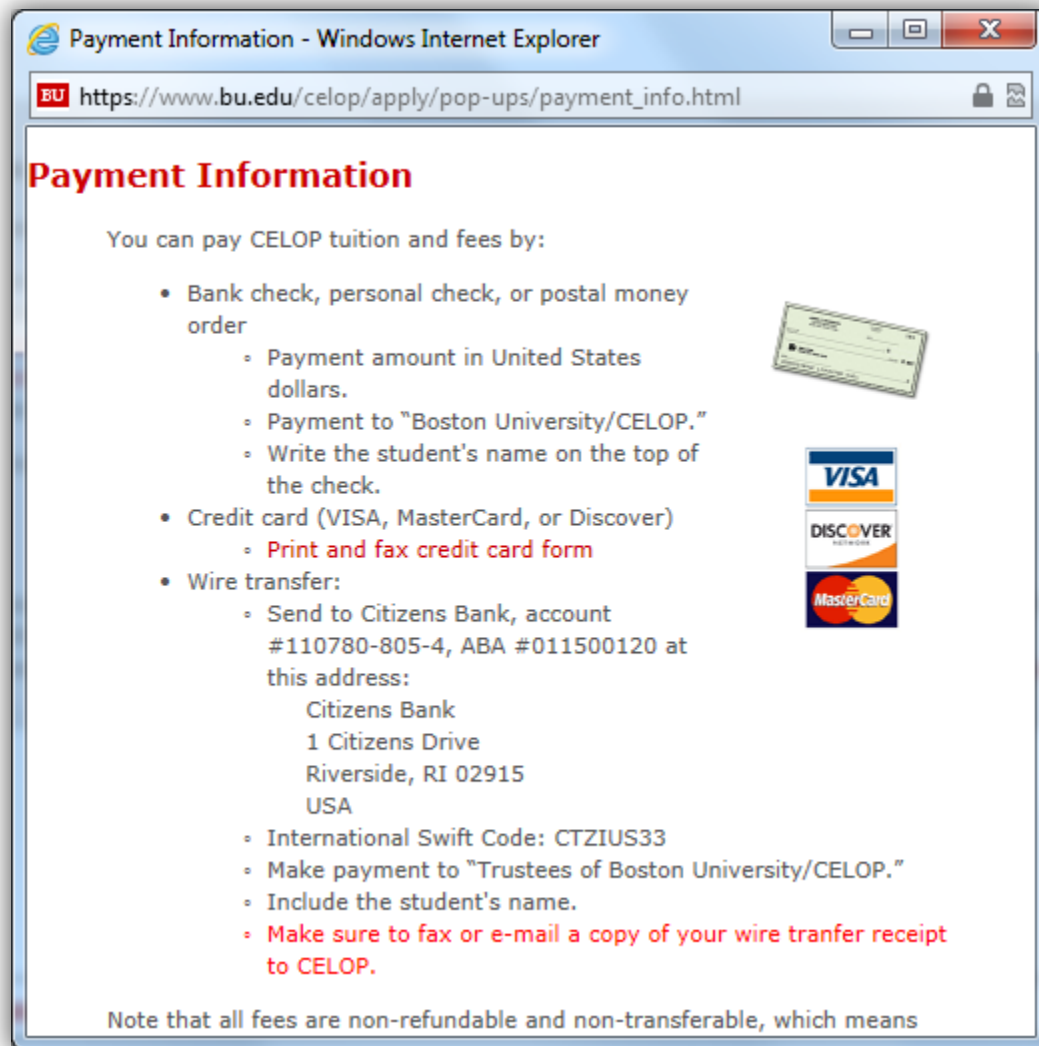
Payment Information - Windows Internet Explorer

BU https://www.bu.edu/celop/apply/pop-ups/payment_info.html

Payment Information

You can pay CELOP tuition and fees by:

- Bank check, personal check, or postal money order
  - Payment amount in United States dollars.
  - Payment to "Boston University/CELOP."
  - Write the student's name on the top of the check.
- Credit card (VISA, MasterCard, or Discover)
  - Print and fax credit card form
- Wire transfer:
  - Send to Citizens Bank, account #110780-805-4, ABA #011500120 at this address:
    Citizens Bank
    1 Citizens Drive
    Riverside, RI 02915
    USA
  - International Swift Code: CTZIUS33
  - Make payment to "Trustees of Boston University/CELOP."
  - Include the student's name.
  - Make sure to fax or e-mail a copy of your wire tranfer receipt to CELOP.

VISA
DISCOVER NETWORK
MasterCard

Note that all fees are non-refundable and non-transferable, which means